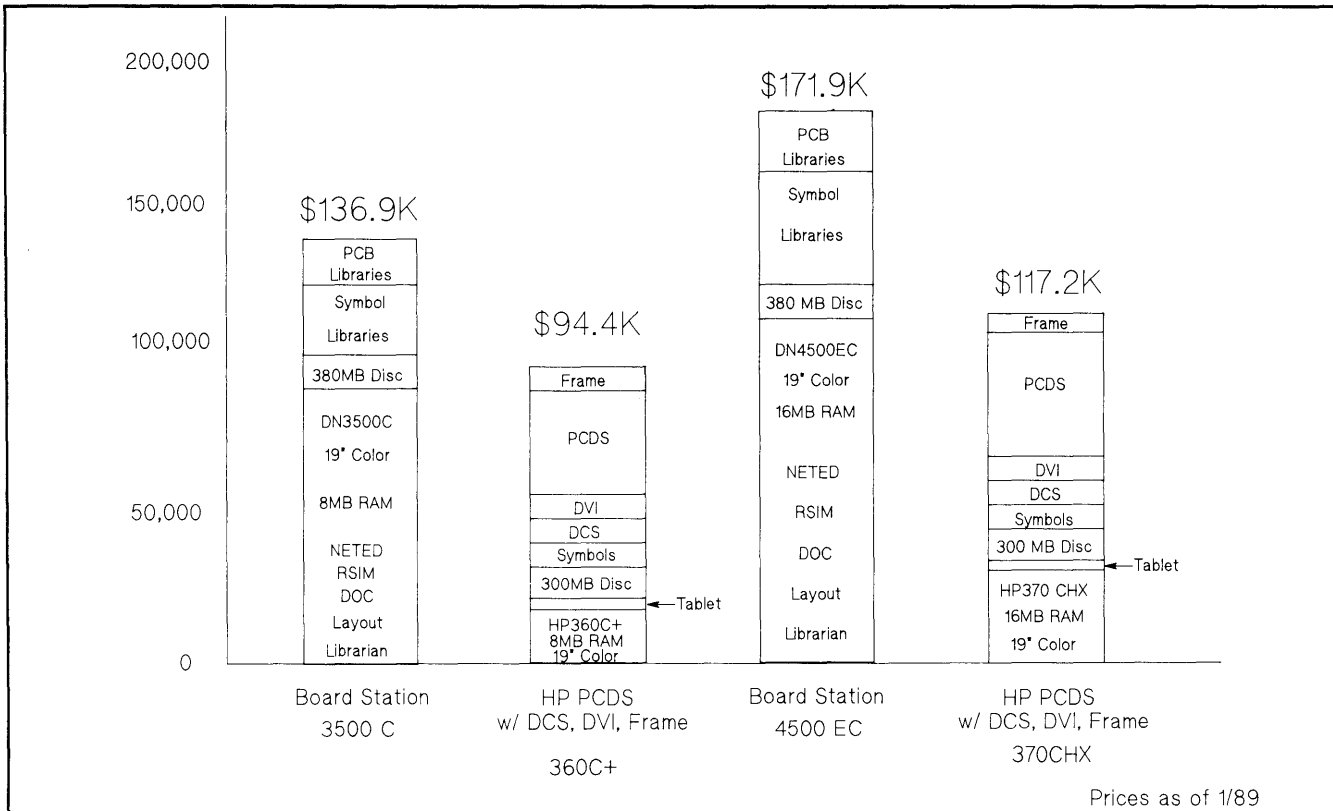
200,000

150,000

100,000

50,000

0

$136.9K

PCB Libraries

Symbol Libraries

380MB Disc

DN3500C
19" Color
8MB RAM
NETED
RSIM
DOC
Layout
Librarian

$94.4K

Frame

PCDS

DVI

DCS

Symbols

300MB Disc

Tablet

HP360C+
8MB RAM
19" Color

$171.9K

PCB Libraries

Symbol Libraries

380 MB Disc

DN4500EC
19" Color
16MB RAM
NETED
RSIM
DOC
Layout
Librarian

$117.2K

Frame

PCDS

DVI

DCS

Symbols

300 MB Disc

Tablet

HP370 CHX
16MB RAM
19" Color

Board Station
3500 C

HP PCDS
w/ DCS, DVI, Frame
360C+

Board Station
4500 EC

HP PCDS
w/ DCS, DVI, Frame
370CHX

Prices as of 1/89